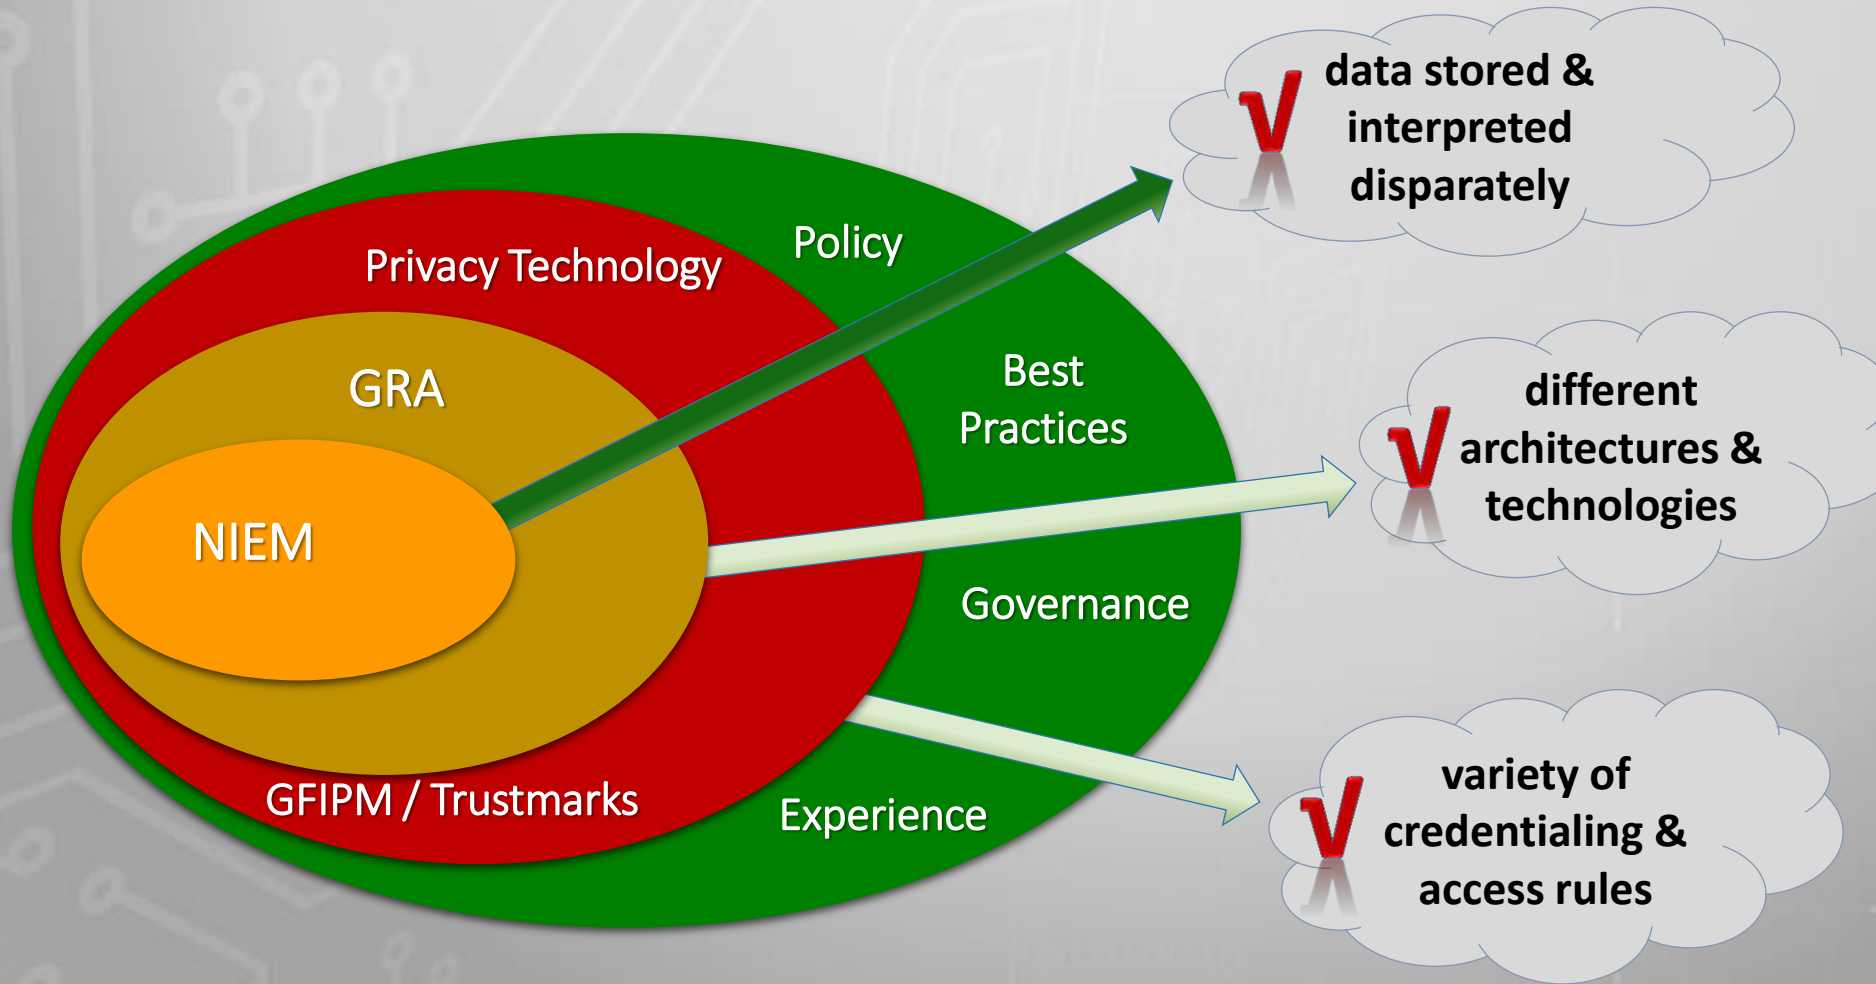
Privacy Technology

Policy

GRA

Best Practices

NIEM

Governance

GFIPM / Trustmarks

Experience

√ data stored & interpreted disparately

√ different architectures & technologies

√ variety of credentialing & access rules